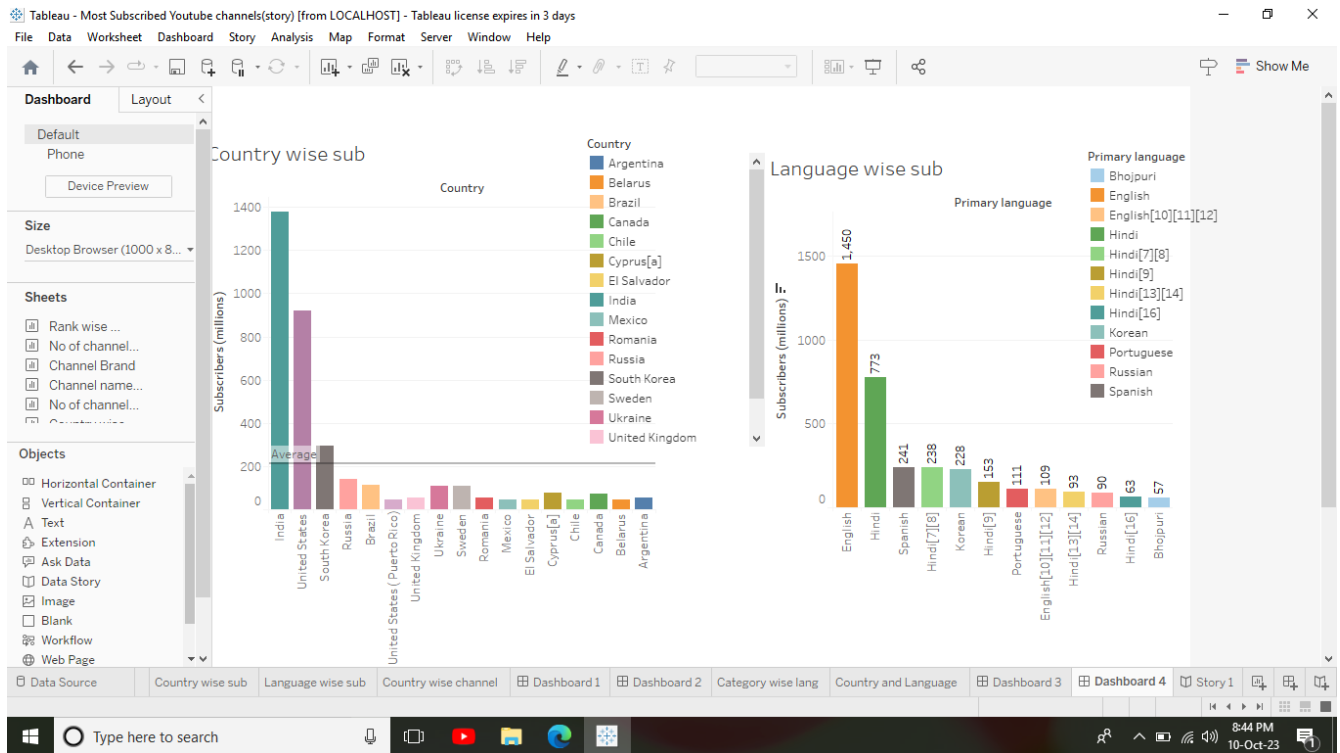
Tableau - Most Subscribed Youtube channels(story) [from LOCALHOST] - Tableau license expires in 3 days

File Data Worksheet Dashboard Story Analysis Map Format Server Window Help

Show Me

Dashboard Layout

Default
Phone
Device Preview

Size
Desktop Browser (1000 x 8...

Sheets
Rank wise ...
No of channel...
Channel Brand
Channel name...
No of channel...

Objects
Horizontal Container
Vertical Container
Text
Extension
Ask Data
Data Story
Image
Blank
Workflow
Web Page

Country wise sub

Country

Subscribers (millions)
1400
1200
1000
800
600
400
200
0
Average

India
United States
South Korea
Russia
Brazil
United States ( Puerto Rico)
United Kingdom
Ukraine
Sweden
Romania
Mexico
El Salvador
Cyprus[a]
Chile
Canada
Belarus
Argentina

Country
Argentina
Belarus
Brazil
Canada
Chile
Cyprus[a]
El Salvador
India
Mexico
Romania
Russia
South Korea
Sweden
Ukraine
United Kingdom

Language wise sub

Primary language

Subscribers (millions)
1500
1000
500
0

1,450
773
241
238
228
153
111
109
93
90
63
57

English
Hindi
Spanish
Hindi[7][8]
Korean
Hindi[9]
Portuguese
English[10][11][12]
Hindi[13][14]
Russian
Hindi[16]
Bhojpuri

Primary language
Bhojpuri
English
English[10][11][12]
Hindi
Hindi[7][8]
Hindi[9]
Hindi[13][14]
Hindi[16]
Korean
Portuguese
Russian
Spanish

Data Source | Country wise sub | Language wise sub | Country wise channel | Dashboard 1 | Dashboard 2 | Category wise lang | Country and Language | Dashboard 3 | Dashboard 4 | Story 1

Type here to search

8:44 PM
10-Oct-23